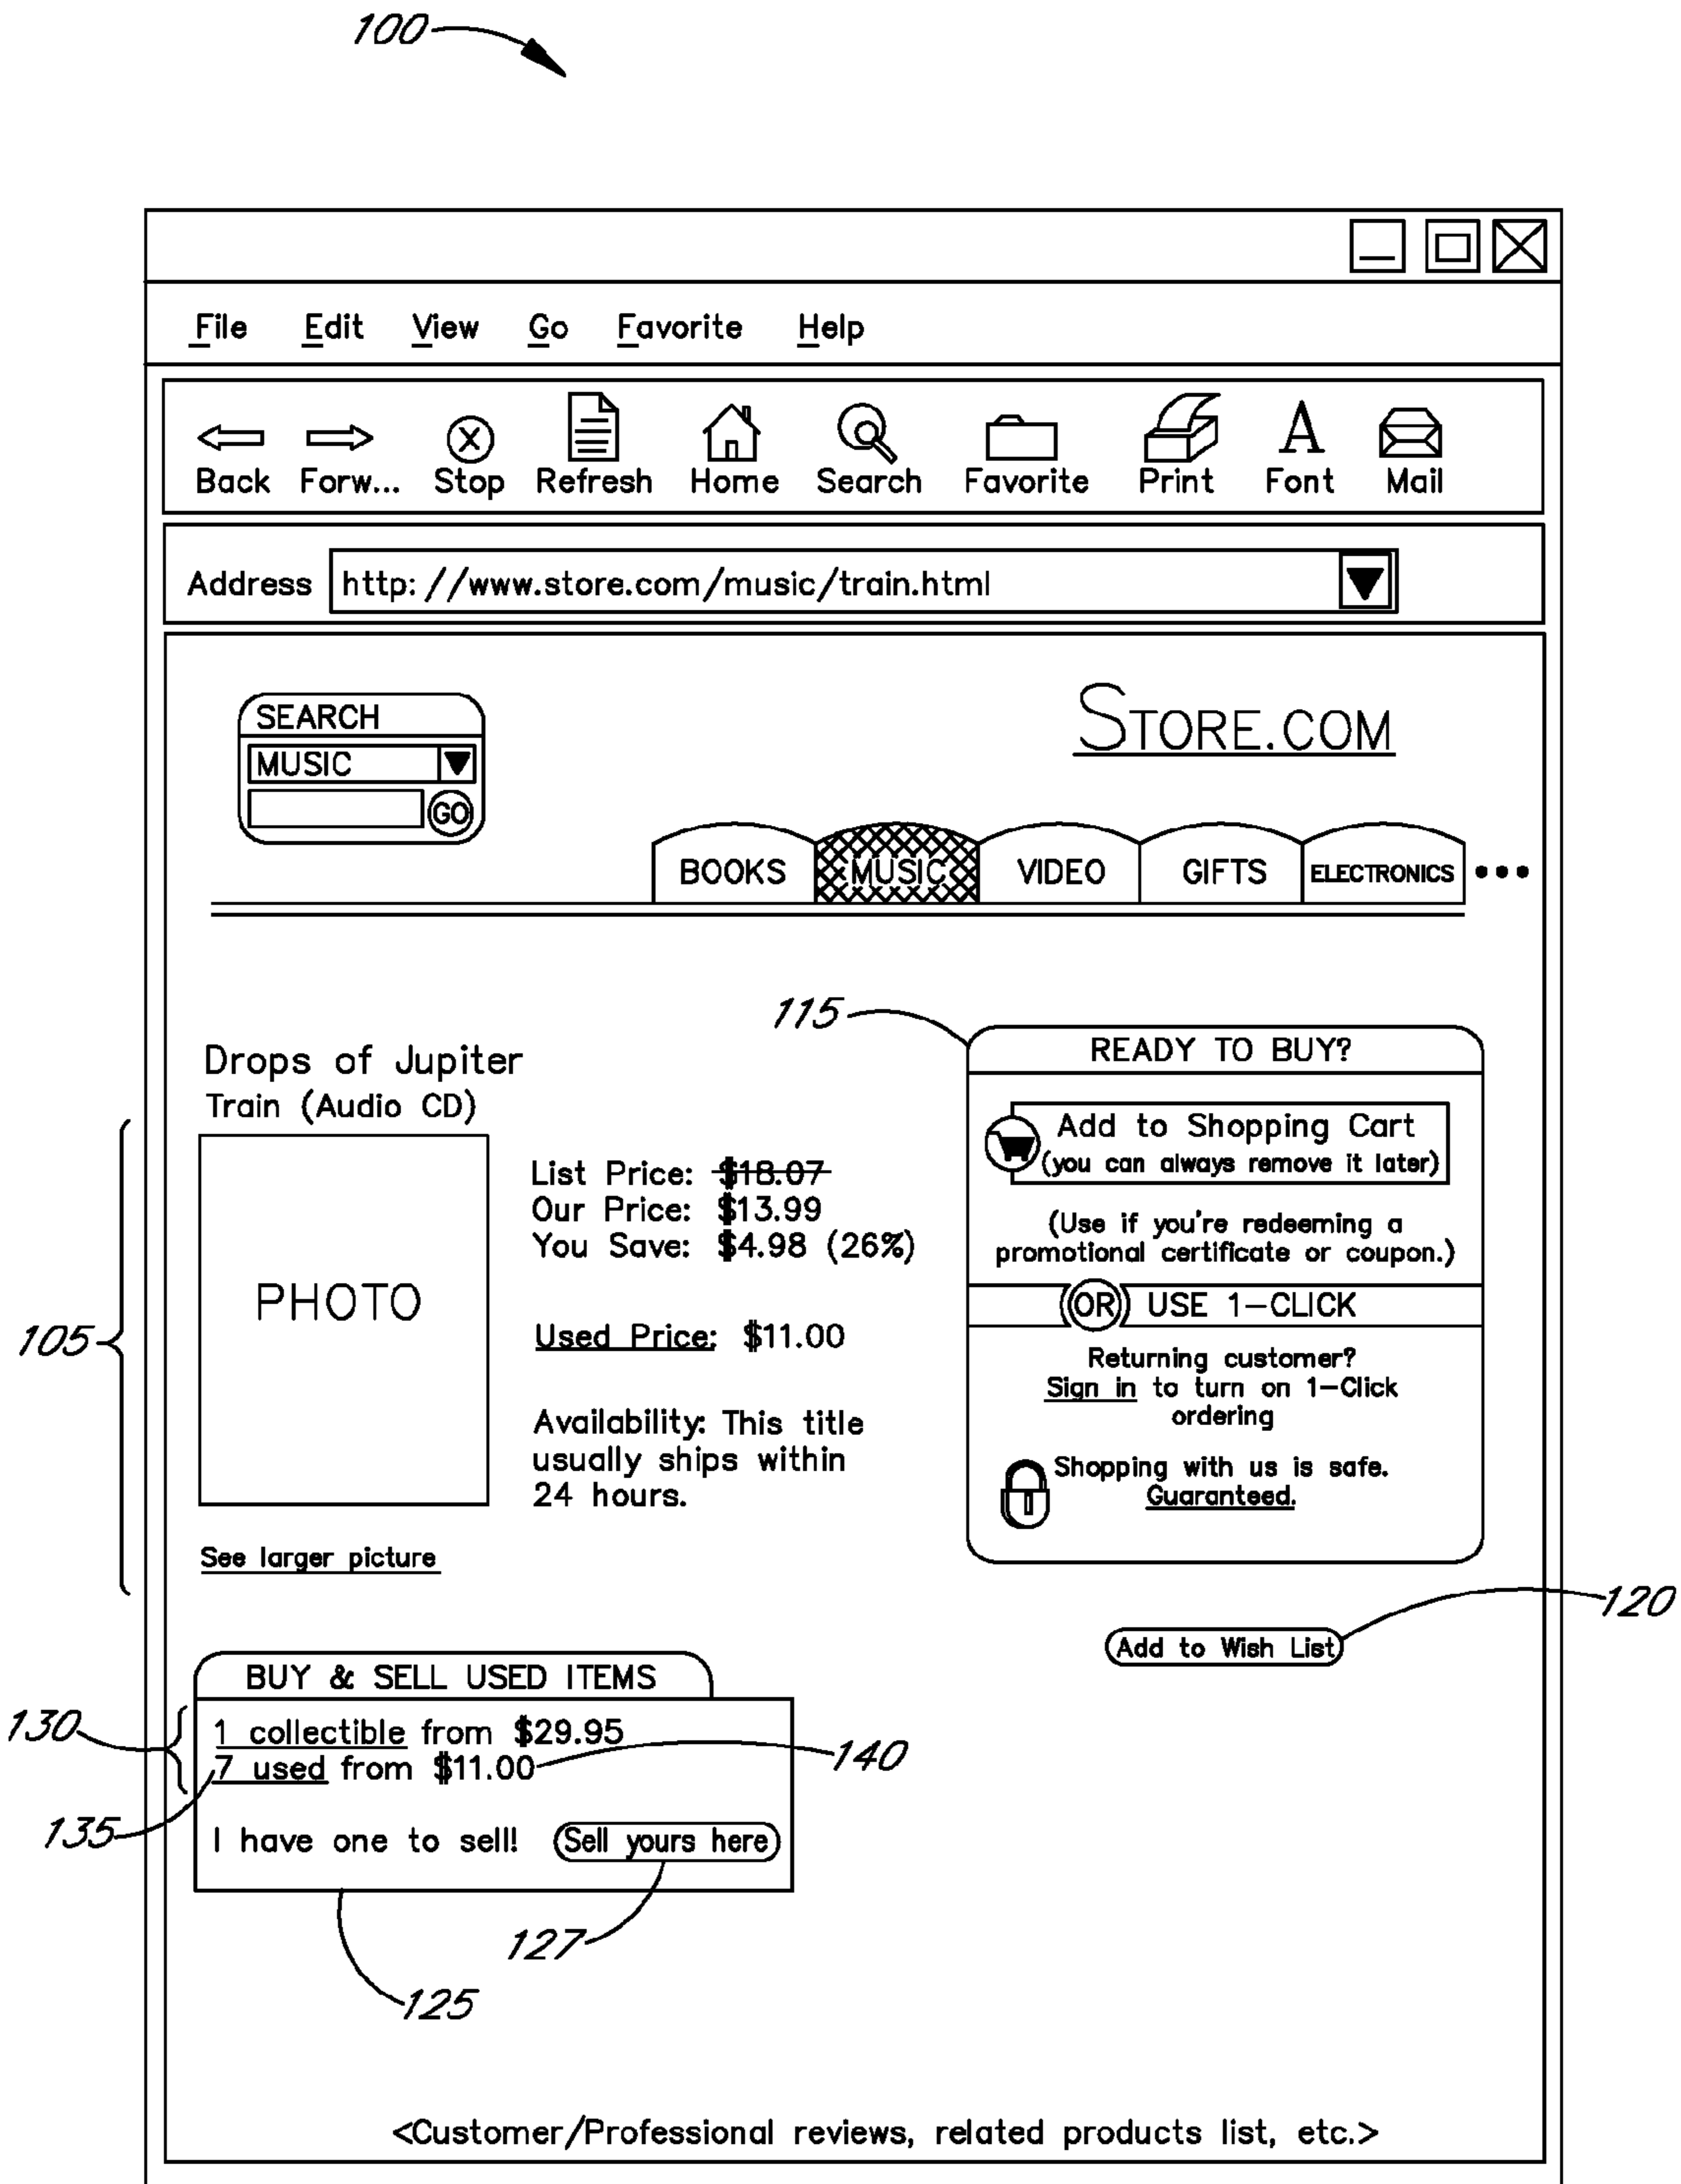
100

File Edit View Go Favorite Help

Back Forw... Stop Refresh Home Search Favorite Print Font Mail

Address http: //www.store.com/music/train.html

SEARCH
MUSIC
GO

STORE.COM

BOOKS MUSIC VIDEO GIFTS ELECTRONICS •••

115

Drops of Jupiter
Train (Audio CD)

PHOTO

List Price: $18.07
Our Price: $13.99
You Save: $4.98 (26%)

Used Price: $11.00

Availability: This title usually ships within 24 hours.

See larger picture

READY TO BUY?

Add to Shopping Cart
(you can always remove it later)

(Use if you're redeeming a promotional certificate or coupon.)

OR USE 1-CLICK

Returning customer?
Sign in to turn on 1-Click ordering

Shopping with us is safe.
Guaranteed.

105

120

Add to Wish List

BUY & SELL USED ITEMS

130
1 collectible from $29.95
7 used from $11.00
140
135

I have one to sell! Sell yours here

127

125

<Customer/Professional reviews, related products list, etc.>